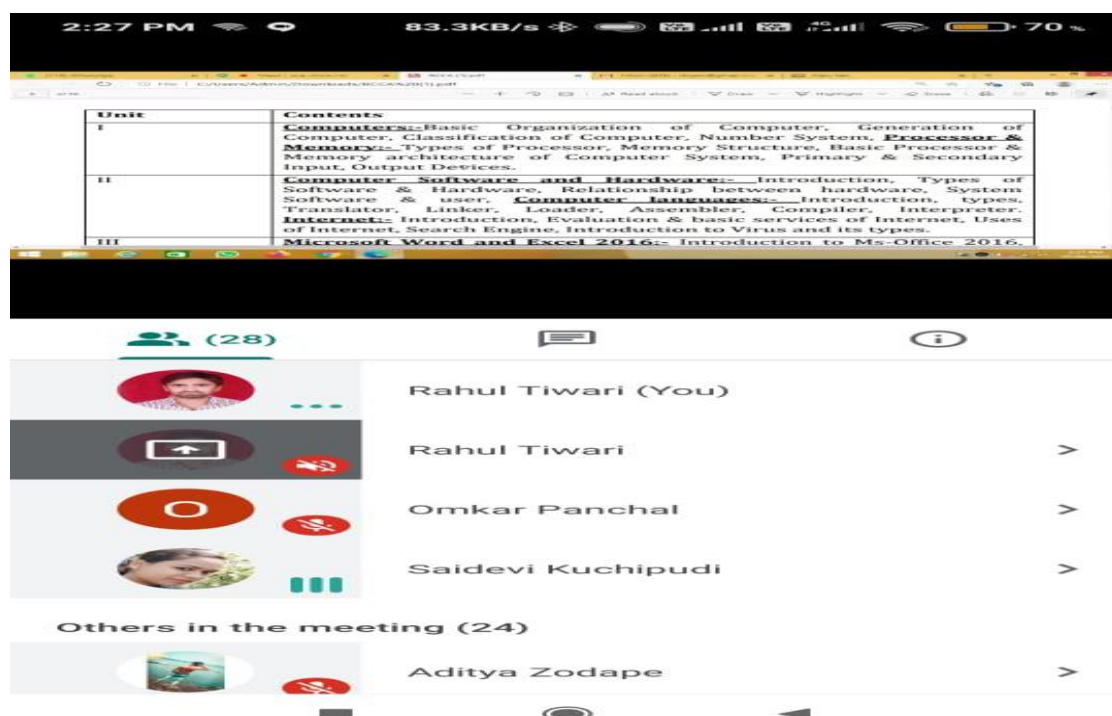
2:27 PM 83.3KB/s 70

| Unit | Contents |
|---|---|
| I | Computers:-Basic Organization of Computer, Generation of Computer, Classification of Computer, Number System, Processor & Memory:- Types of Processor, Memory Structure, Basic Processor & Memory architecture of Computer System, Primary & Secondary Input, Output Devices. |
| II | Computer Software and Hardware:- Introduction, Types of Software & Hardware, Relationship between hardware, System Software & user, Computer languages:- Introduction, types, Translator, Linker, Loader, Assembler, Compiler, Interpreter. Internet:- Introduction, Evaluation & basic services of Internet, Uses of Internet, Search Engine, Introduction to Virus and its types. |
| III | Microsoft Word and Excel 2016:- Introduction to Ms-Office 2016, |

(28)

Rahul Tiwari (You)

Rahul Tiwari >

O

Omkar Panchal >

Saidevi Kuchipudi >

Others in the meeting (24)

Aditya Zodape >